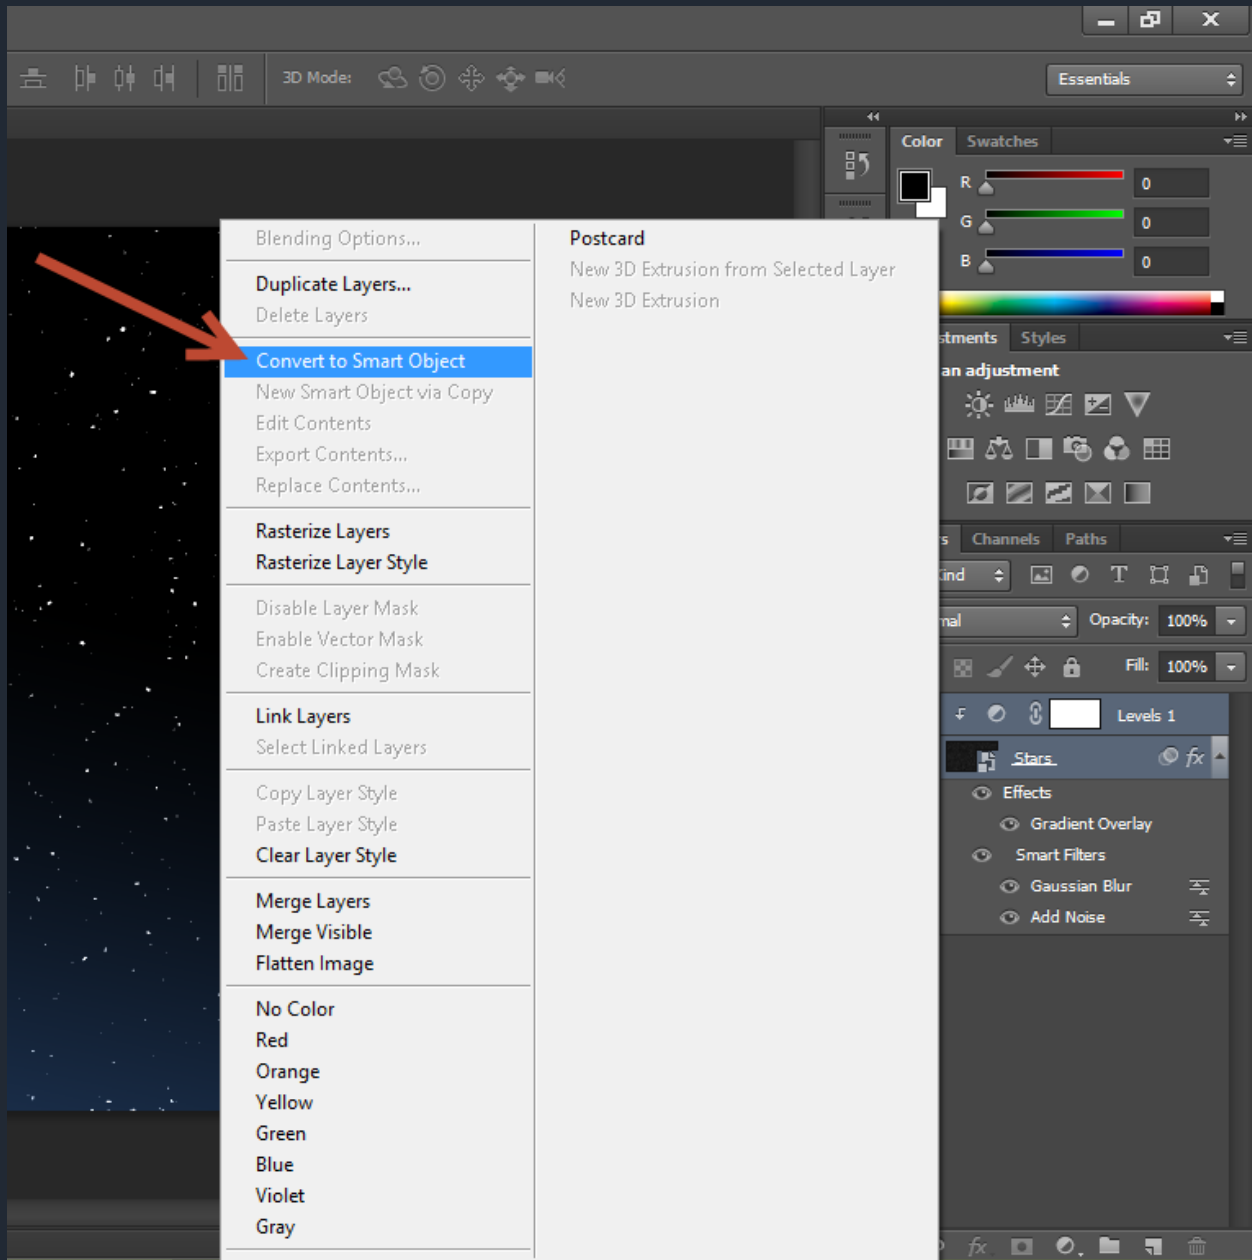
3D Mode:

Essentials

Color Swatches

R 0
G 0
B 0

stments Styles

an adjustment

s Channels Paths

Kind

mal Opacity: 100%

Fill: 100%

Levels 1

Stars

Effects

Gradient Overlay

Smart Filters

Gaussian Blur

Add Noise

Blending Options...

Duplicate Layers...
Delete Layers

Convert to Smart Object
New Smart Object via Copy
Edit Contents
Export Contents...
Replace Contents...

Rasterize Layers
Rasterize Layer Style

Disable Layer Mask
Enable Vector Mask
Create Clipping Mask

Link Layers
Select Linked Layers

Copy Layer Style
Paste Layer Style
Clear Layer Style

Merge Layers
Merge Visible
Flatten Image

No Color
Red
Orange
Yellow
Green
Blue
Violet
Gray

Postcard
New 3D Extrusion from Selected Layer
New 3D Extrusion